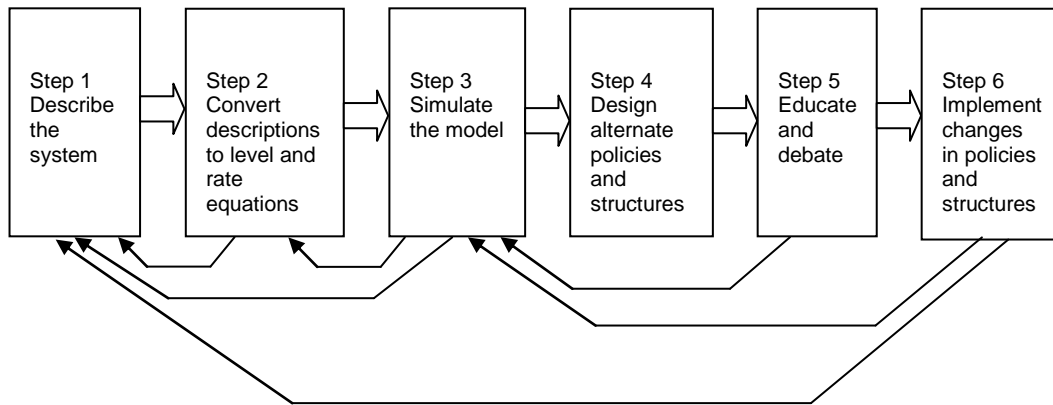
Step 1 Describe the system

Step 2 Convert descriptions to level and rate equations

Step 3 Simulate the model

Step 4 Design alternate policies and structures

Step 5 Educate and debate

Step 6 Implement changes in policies and structures